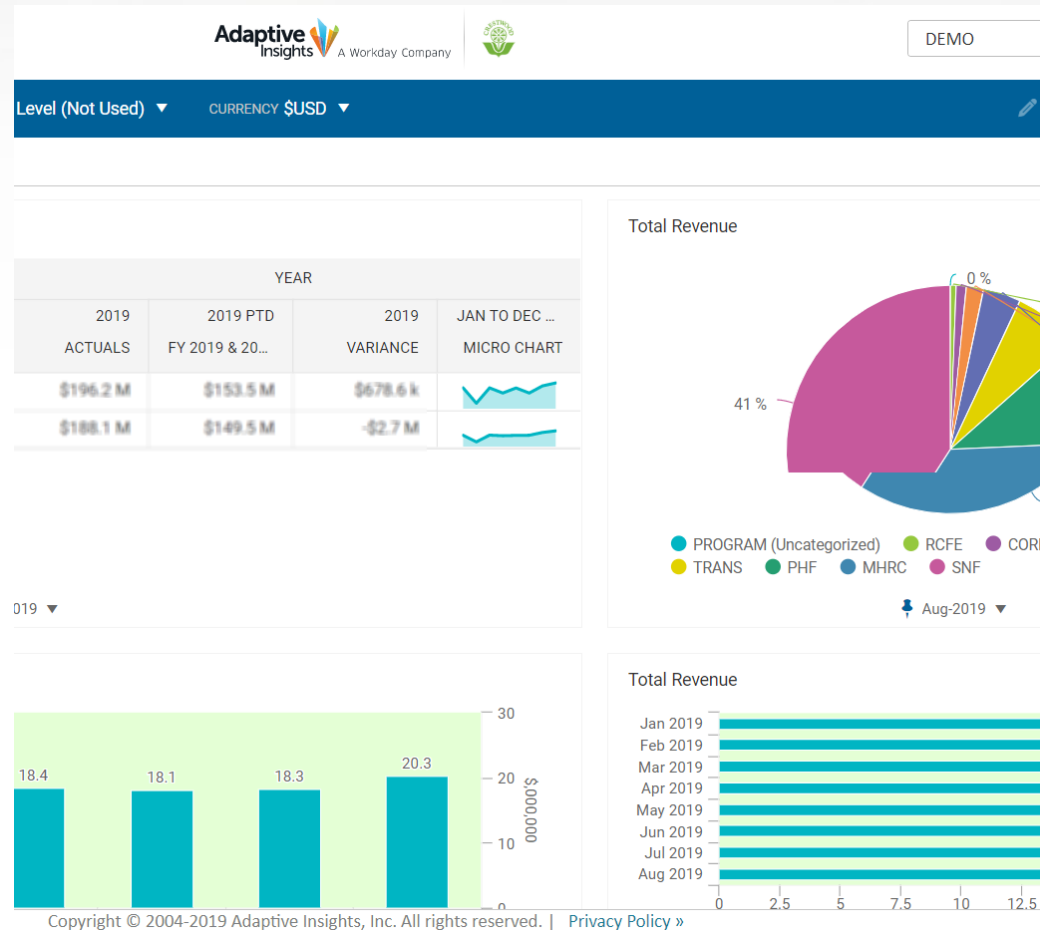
Adaptive Insights A Workday Company

DEMO

Level (Not Used) ▼ CURRENCY $USD ▼

| YEAR | | | |
|---|---|---|---|
| 2019 ACTUALS | 2019 PTD FY 2019 & 20... | 2019 VARIANCE | JAN TO DEC ... MICRO CHART |
| $196.2 M | $153.5 M | $678.6 k | |
| $188.1 M | $149.5 M | -$2.7 M | |

019 ▼

Total Revenue

0 %

41 %

PROGRAM (Uncategorized) RCFE COR
TRANS PHF MHRC SNF

Aug-2019 ▼

18.4 18.1 18.3 20.3

30 20 10 0

$,000,000

Total Revenue

Jan 2019
Feb 2019
Mar 2019
Apr 2019
May 2019
Jun 2019
Jul 2019
Aug 2019

0 2.5 5 7.5 10 12.5

Copyright © 2004-2019 Adaptive Insights, Inc. All rights reserved. | Privacy Policy »